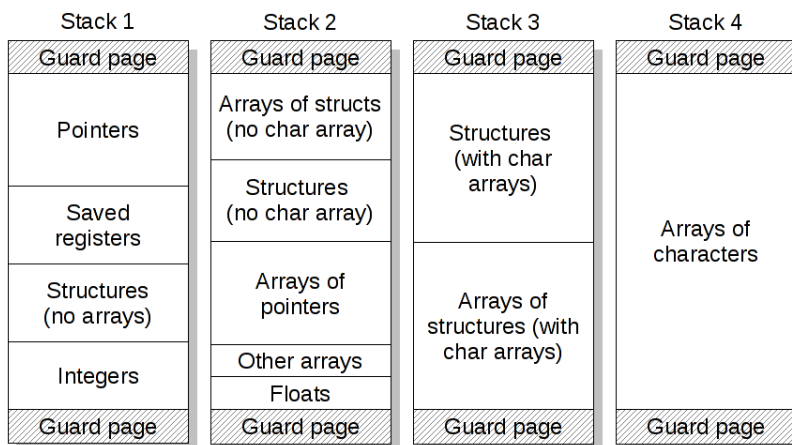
Stack 1

Guard page

Pointers

Saved registers

Structures (no arrays)

Integers

Guard page

Stack 2

Guard page

Arrays of structs (no char array)

Structures (no char array)

Arrays of pointers

Other arrays

Floats

Guard page

Stack 3

Guard page

Structures (with char arrays)

Arrays of structures (with char arrays)

Guard page

Stack 4

Guard page

Arrays of characters

Guard page